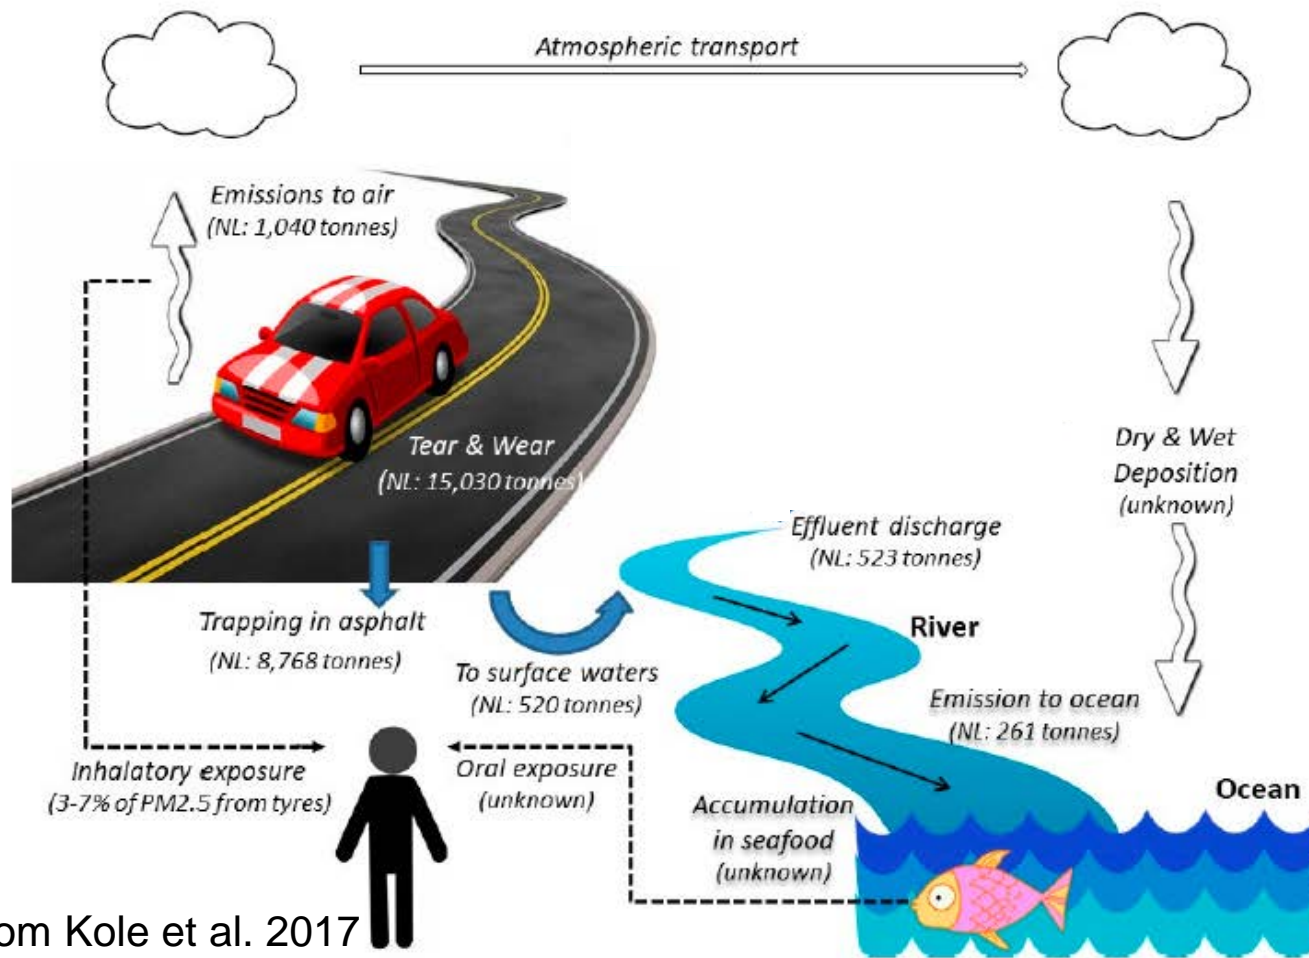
Atmospheric transport

Emissions to air
(NL: 1,040 tonnes)

Tear & Wear
(NL: 15,030 tonnes)

Dry & Wet
Deposition
(unknown)

Effluent discharge
(NL: 523 tonnes)

Trapping in asphalt
(NL: 8,768 tonnes)

To surface waters
(NL: 520 tonnes)

River

Emission to ocean
(NL: 261 tonnes)

Inhalatory exposure
(3-7% of PM2.5 from tyres)

Oral exposure
(unknown)

Accumulation
in seafood
(unknown)

Ocean

om Kole et al. 2017